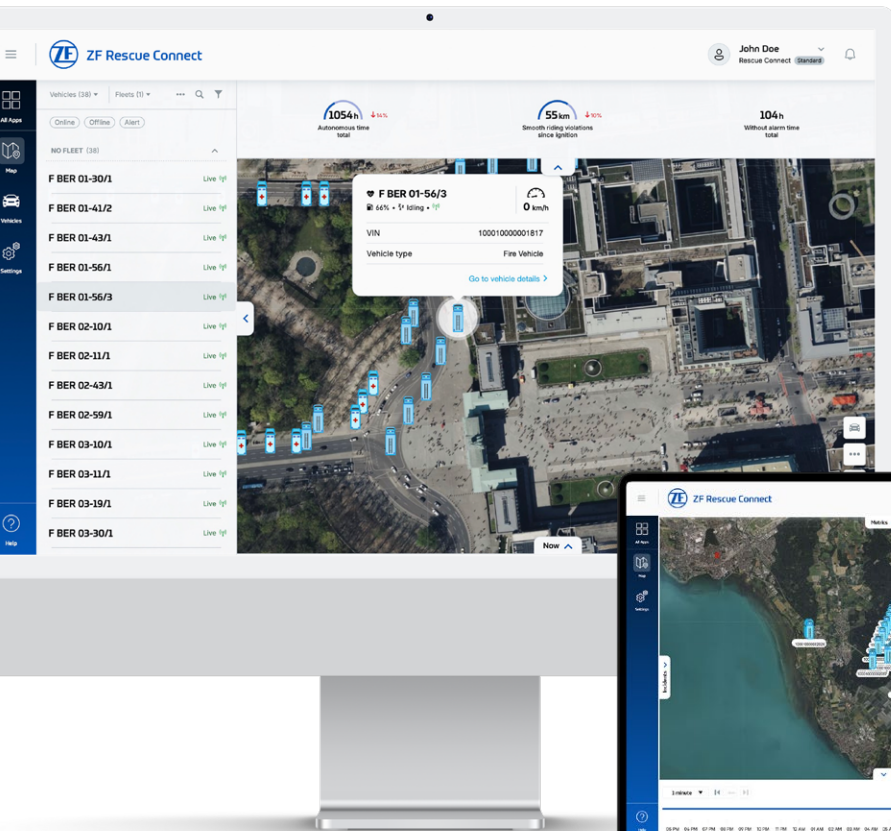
ZF ZF Rescue Connect

John Doe
Rescue Connect Standard

All Apps
Map
Vehicles
Settings
Help

Vehicles (38) ▾ Fleets (1) ▾

Online Offline Alert

NO FLEET (38)

F BER 01-30/1 Live
F BER 01-41/2 Live
F BER 01-43/1 Live
F BER 01-56/1 Live
F BER 01-56/3 Live
F BER 02-10/1 Live
F BER 02-11/1 Live
F BER 02-43/1 Live
F BER 02-59/1 Live
F BER 03-10/1 Live
F BER 03-11/1 Live
F BER 03-19/1 Live
F BER 03-30/1 Live

1054h ↓14%
Autonomous time total

55km ↓10%
Smooth riding violations since ignition

104h
Without alarm time total

F BER 01-56/3
66% • Idling •
0 km/h
VIN 10001000001817
Vehicle type Fire Vehicle
Go to vehicle details >

Now

ZF ZF Rescue Connect
All Apps
Map
Settings
Metrics
Incidents
1 minute